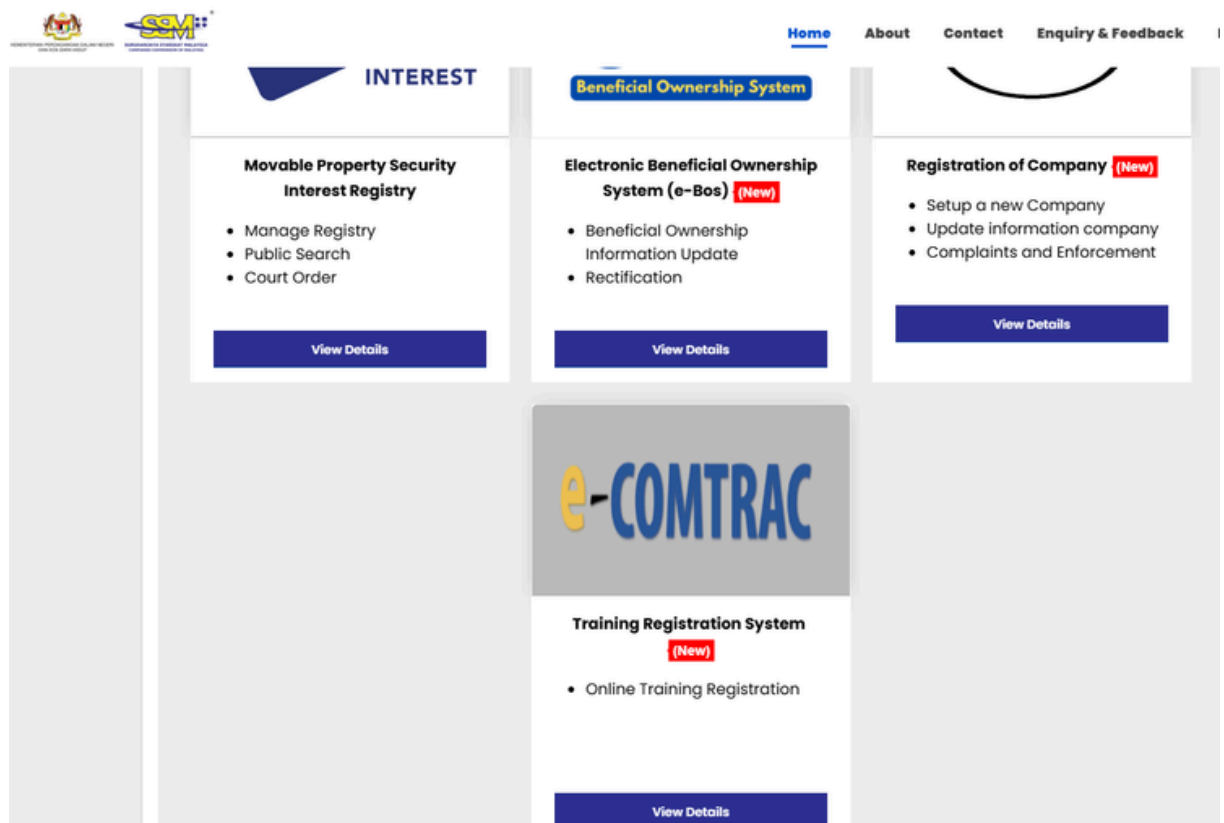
KEMENTERIAN PERDAGANGAN DALAM NEGERI DAN KOS SARA HIDUP

SSM

SURUHANJAYA SYARIKAT MALAYSIA
COMPANIES COMMISSION OF MALAYSIA

Home About Contact Enquiry & Feedback

INTEREST

Beneficial Ownership System

Movable Property Security Interest Registry

- Manage Registry
- Public Search
- Court Order

View Details

Electronic Beneficial Ownership System (e-Bos) (New)

- Beneficial Ownership Information Update
- Rectification

View Details

Registration of Company (New)

- Setup a new Company
- Update information company
- Complaints and Enforcement

View Details

e-COMTRAC

Training Registration System (New)

- Online Training Registration

View Details